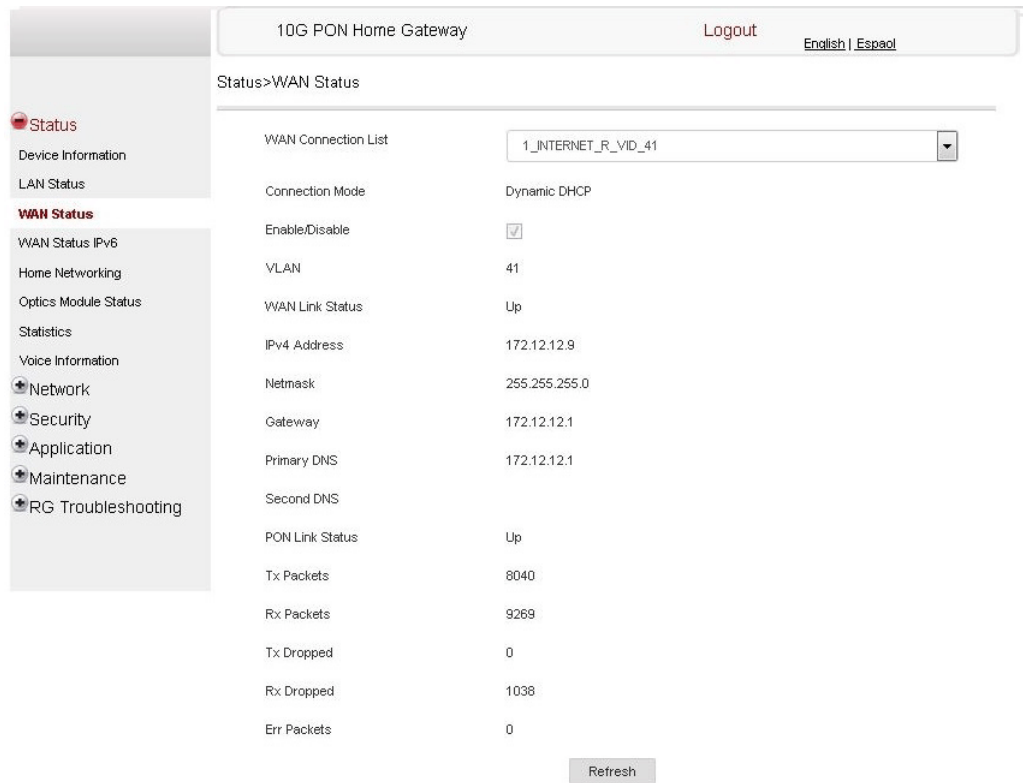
10G PON Home Gateway

Logout

English | Espaol

Status>WAN Status

Status
Device Information
LAN Status
WAN Status
WAN Status IPv6
Home Networking
Optics Module Status
Statistics
Voice Information
Network
Security
Application
Maintenance
RG Troubleshooting

| | |
|---|---|
| WAN Connection List | 1_INTERNET_R_VID_41 |
| Connection Mode | Dynamic DHCP |
| Enable/Disable | |
| VLAN | 41 |
| WAN Link Status | Up |
| IPv4 Address | 172.12.12.9 |
| Netmask | 255.255.255.0 |
| Gateway | 172.12.12.1 |
| Primary DNS | 172.12.12.1 |
| Second DNS | |
| PON Link Status | Up |
| Tx Packets | 8040 |
| Rx Packets | 9269 |
| Tx Dropped | 0 |
| Rx Dropped | 1038 |
| Err Packets | 0 |

Refresh